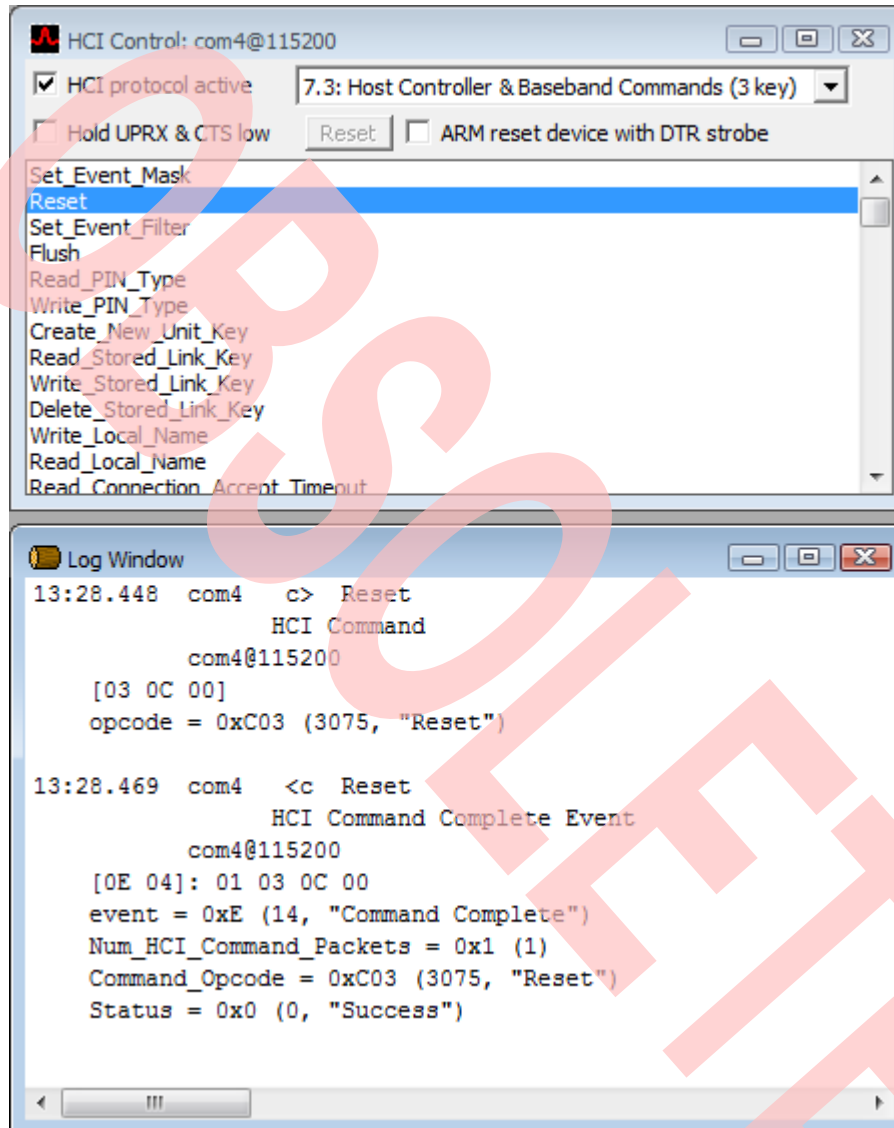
HCI Control: com4@115200

HCI protocol active

7.3: Host Controller & Baseband Commands (3 key)

Hold UPRX & CTS low

Reset

ARM reset device with DTR strobe

Set_Event_Mask
Reset
Set_Event_Filter
Flush
Read_PIN_Type
Write_PIN_Type
Create_New_Unit_Key
Read_Stored_Link_Key
Write_Stored_Link_Key
Delete_Stored_Link_Key
Write_Local_Name
Read_Local_Name
Read_Connection_Accept_Timeout

Log Window

13:28.448 com4 c> Reset
HCI Command
com4@115200
[03 0C 00]
opcode = 0xC03 (3075, "Reset")

13:28.469 com4 <c Reset
HCI Command Complete Event
com4@115200
[0E 04]: 01 03 0C 00
event = 0xE (14, "Command Complete")
Num_HCI_Command_Packets = 0x1 (1)
Command_Opcode = 0xC03 (3075, "Reset")
Status = 0x0 (0, "Success")

OBSOLETE